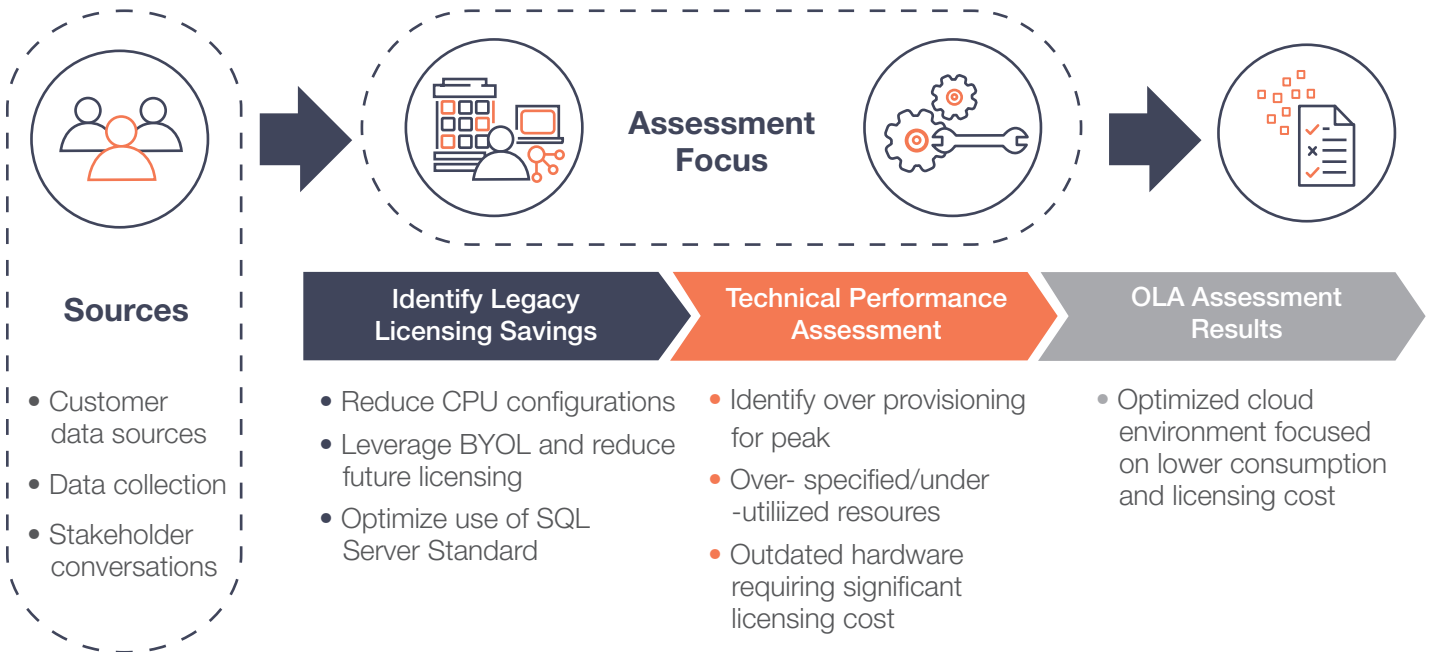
Assessment Focus

Sources

• Customer data sources
• Data collection
• Stakeholder conversations

Identify Legacy Licensing Savings

• Reduce CPU configurations
• Leverage BYOL and reduce future licensing
• Optimize use of SQL Server Standard

Technical Performance Assessment

• Identify over provisioning for peak
• Over- specified/under -utiliized resoures
• Outdated hardware requiring significant licensing cost

OLA Assessment Results

• Optimized cloud environment focused on lower consumption and licensing cost